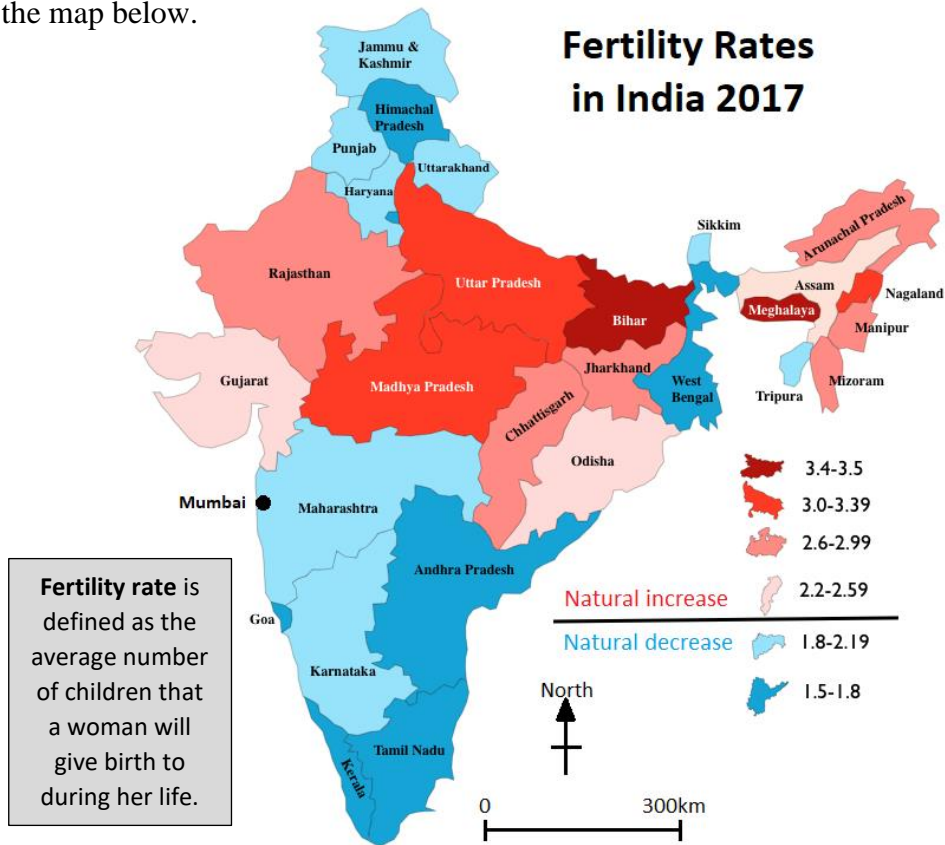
the map below.

Fertility Rates in India 2017

Jammu & Kashmir
Himachal Pradesh
Punjab
Uttarakhand
Haryana
Rajasthan
Uttar Pradesh
Sikkim
Arunachal Pradesh
Assam
Nagaland
Meghalaya
Manipur
Bihar
Jharkhand
West Bengal
Tripura
Mizoram
Gujarat
Madhya Pradesh
Chhattisgarh
Odisha
Mumbai
Maharashtra
Andhra Pradesh
Goa
Karnataka
Tamil Nadu
Kerala

3.4-3.5
3.0-3.39
2.6-2.99
Natural increase
2.2-2.59
Natural decrease
1.8-2.19
1.5-1.8

North

0
300km

**Fertility rate** is defined as the average number of children that a woman will give birth to during her life.